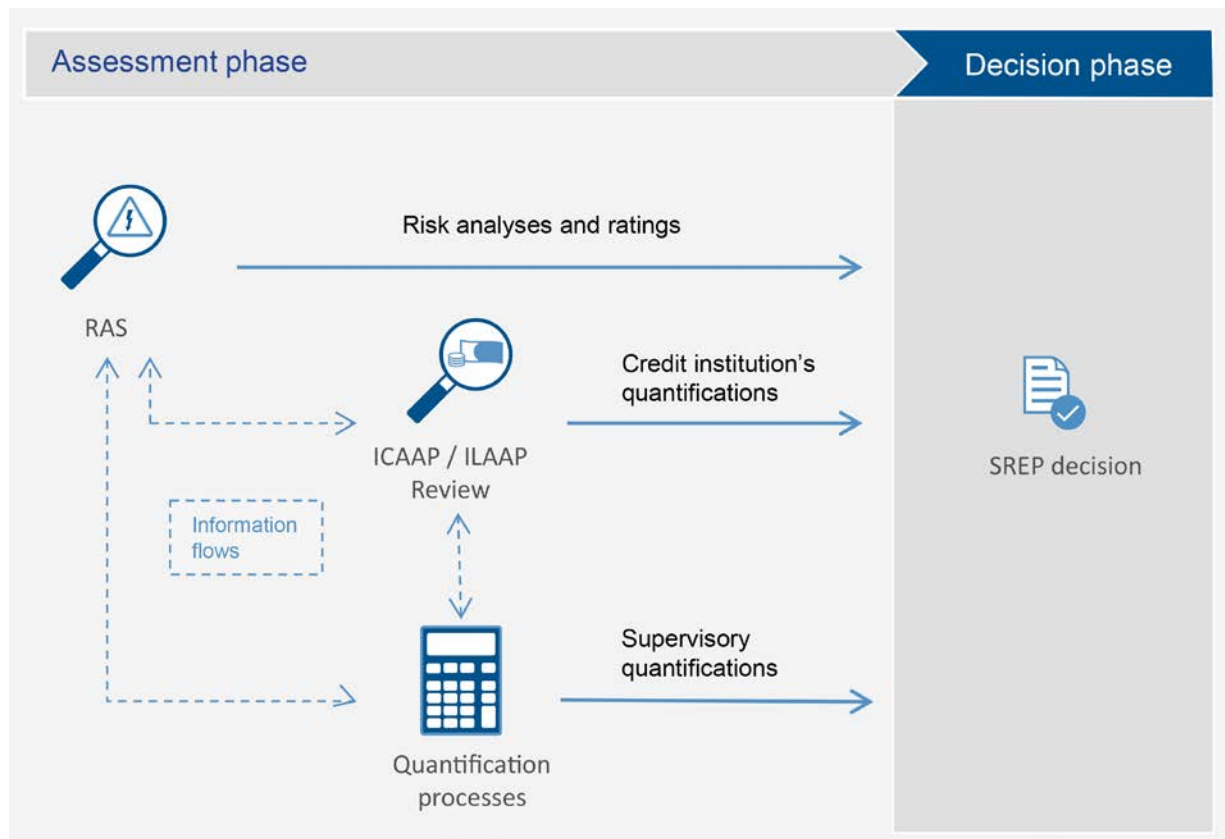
Assessment phase

Decision phase

Risk analyses and ratings

RAS

Credit institution's quantifications

ICAAP / ILAAP Review

SREP decision

Information flows

Supervisory quantifications

Quantification processes